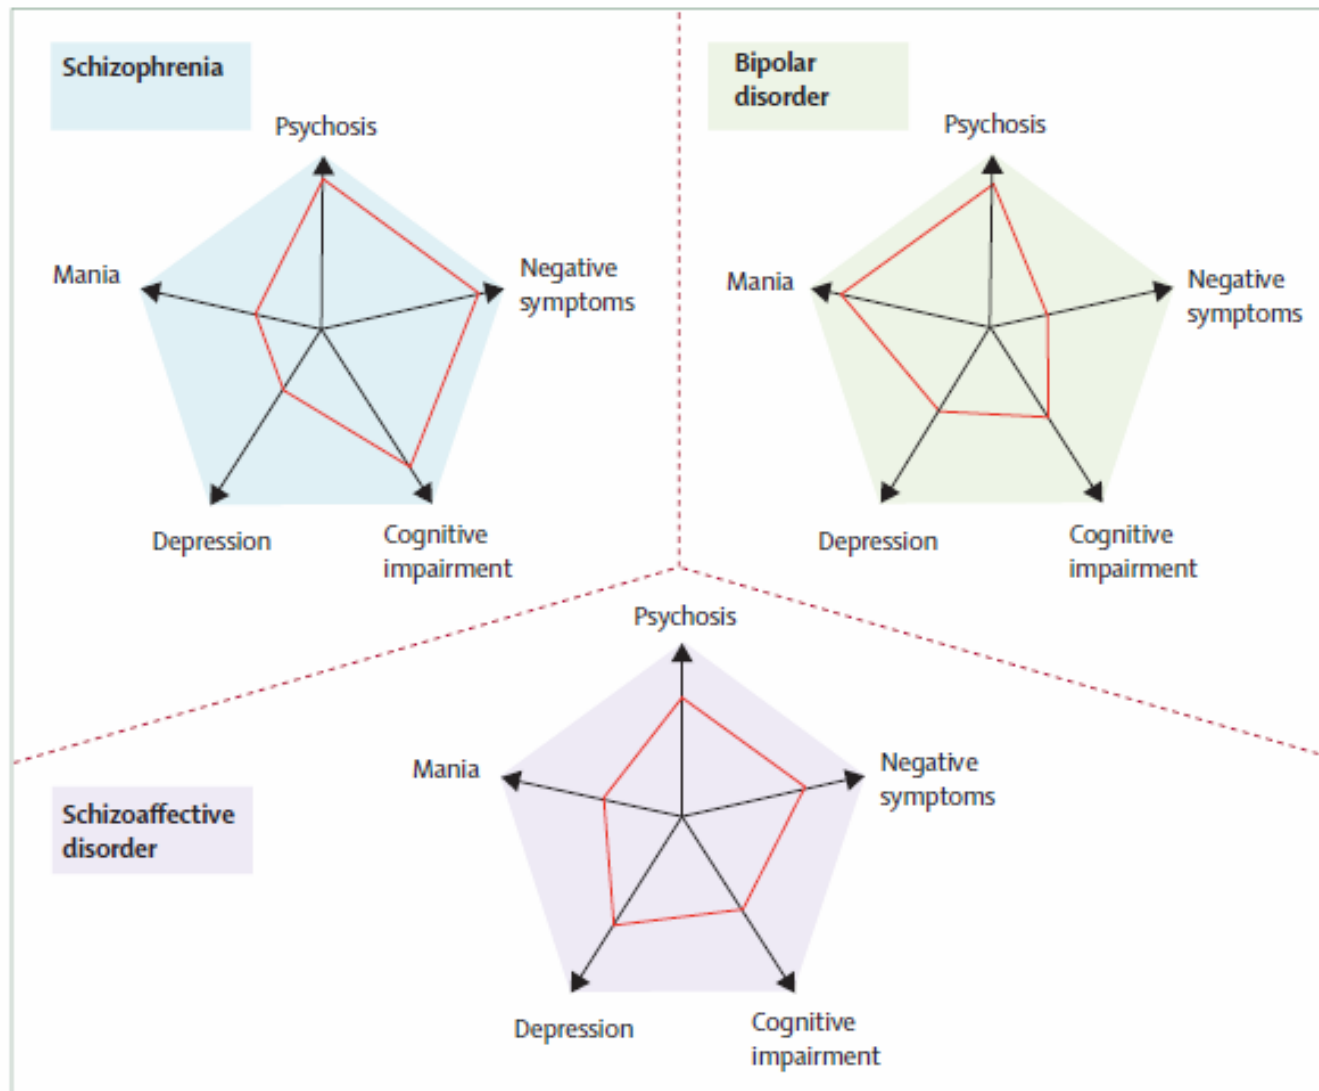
Schizophrenia

Psychosis

Mania

Negative symptoms

Depression

Cognitive impairment

Bipolar disorder

Psychosis

Mania

Negative symptoms

Depression

Cognitive impairment

Psychosis

Mania

Negative symptoms

Schizoaffective disorder

Depression

Cognitive impairment